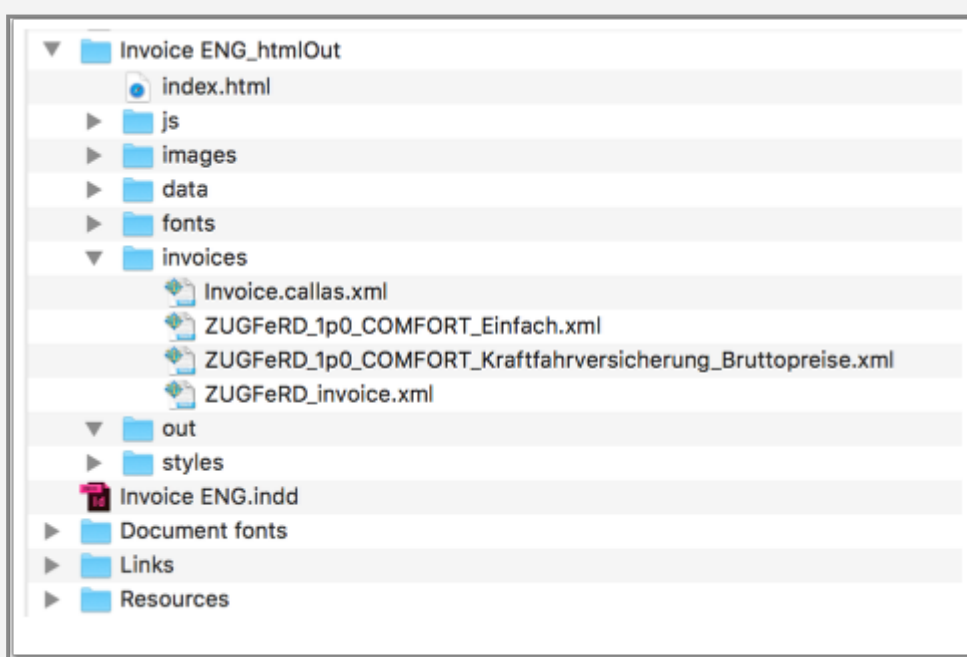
Invoice ENG_htmlOut
index.html
js
images
data
fonts
invoices
Invoice.callas.xml
ZUGFeRD_1p0_COMFORT_Einfach.xml
ZUGFeRD_1p0_COMFORT_Kraftfahrversicherung_Bruttopreise.xml
ZUGFeRD_invoice.xml
out
styles
Invoice ENG.indd
Document fonts
Links
Resources